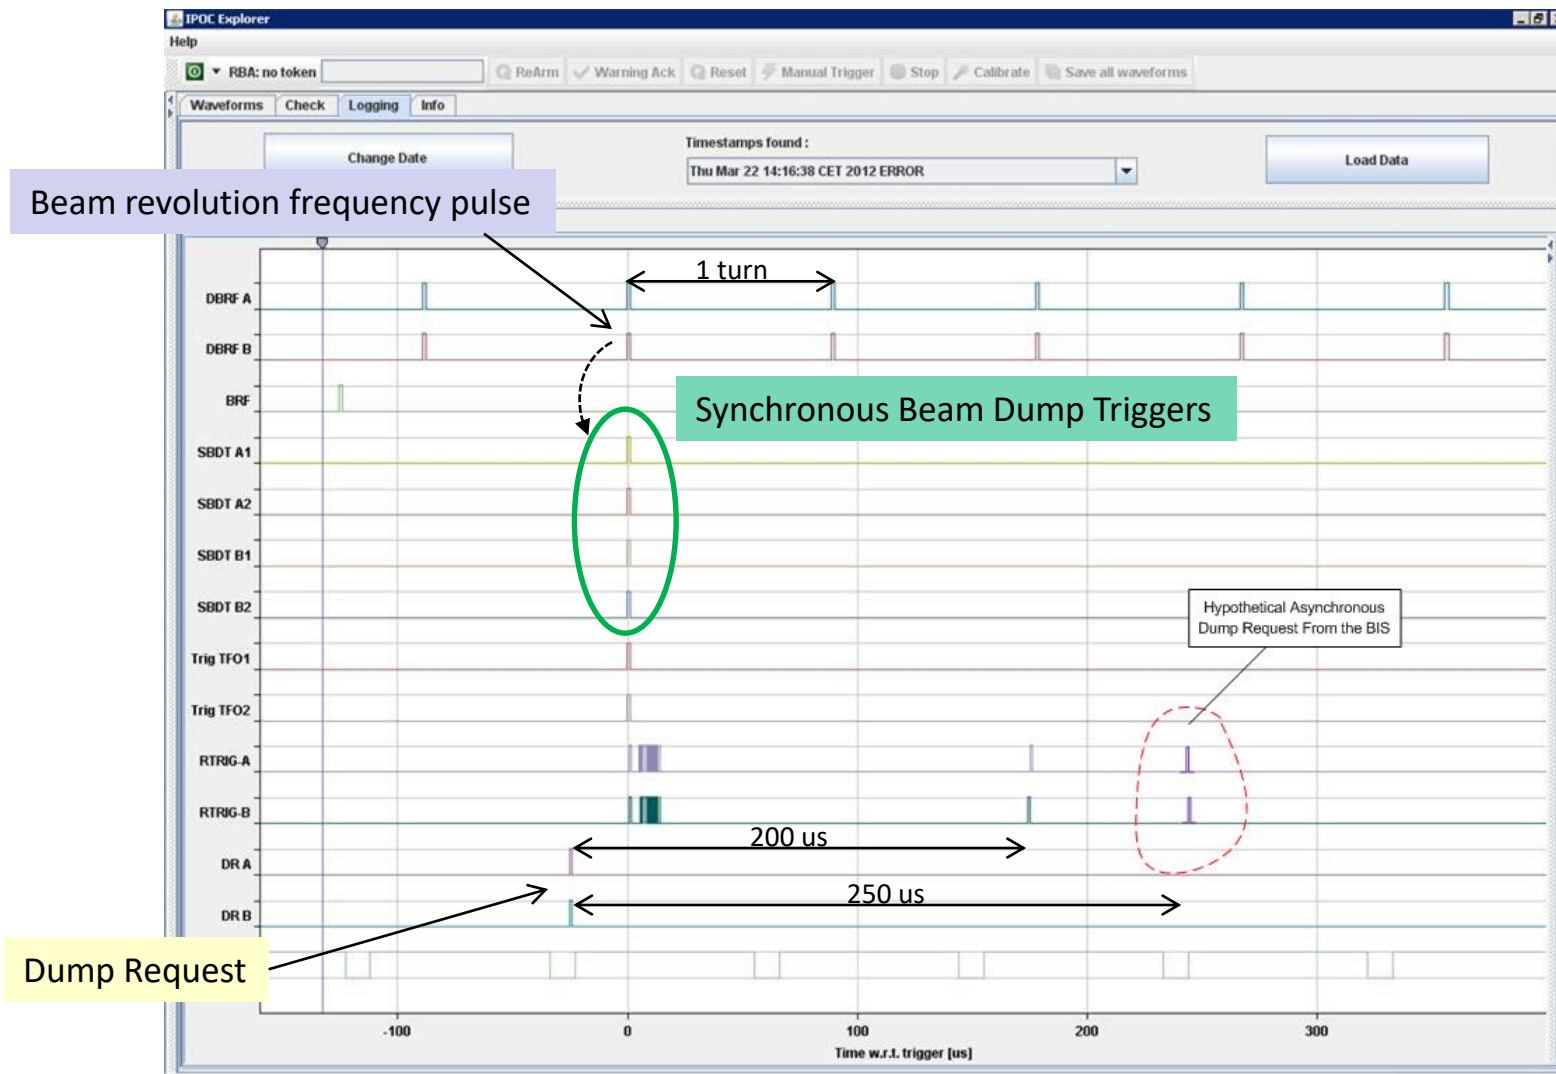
IPOC Explorer

Help

RBA: no token

ReArm Warning Ack Reset Manual Trigger Stop Calibrate Save all waveforms

Waveforms Check Logging Info

Change Date

Timestamps found :

Thu Mar 22 14:16:38 CET 2012 ERROR

Load Data

Beam revolution frequency pulse

1 turn

DBRF A

DBRF B

BRF

Synchronous Beam Dump Triggers

SBDT A1

SBDT A2

SBDT B1

SBDT B2

Hypothetical Asynchronous Dump Request From the BIS

Trig TFO1

Trig TFO2

RTRIG-A

RTRIG-B

200 us

DR A

250 us

DR B

Dump Request

-100

0

100

200

300

Time w.r.t. trigger [us]